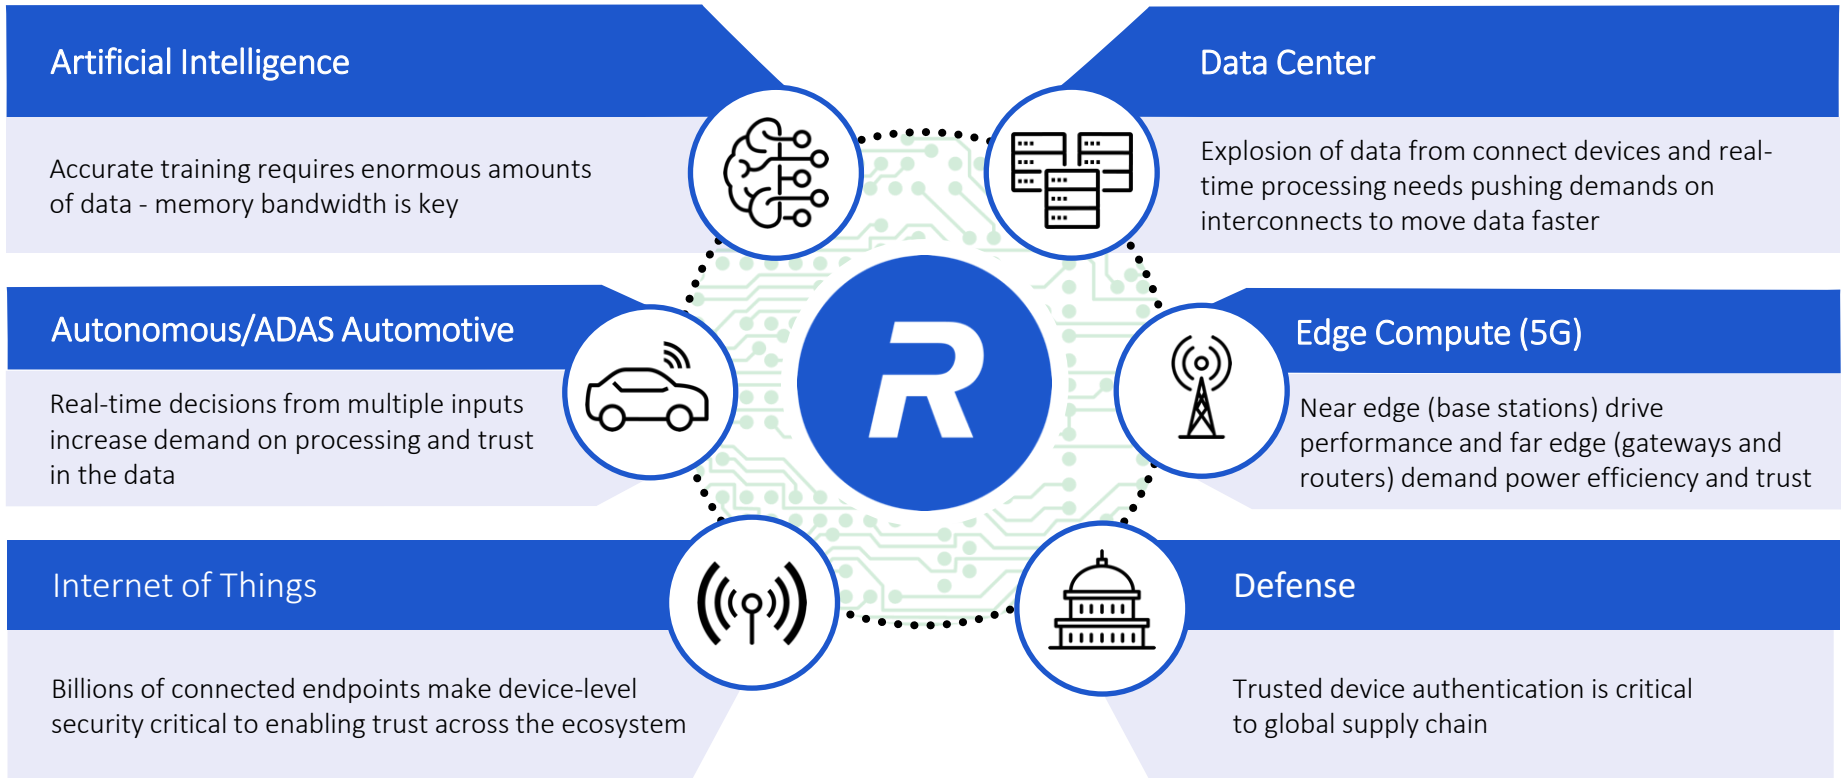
Artificial Intelligence

Accurate training requires enormous amounts of data - memory bandwidth is key

Data Center

Explosion of data from connect devices and real-time processing needs pushing demands on interconnects to move data faster

Autonomous/ADAS Automotive

Real-time decisions from multiple inputs increase demand on processing and trust in the data

R

Edge Compute (5G)

Near edge (base stations) drive performance and far edge (gateways and routers) demand power efficiency and trust

Internet of Things

Billions of connected endpoints make device-level security critical to enabling trust across the ecosystem

Defense

Trusted device authentication is critical to global supply chain